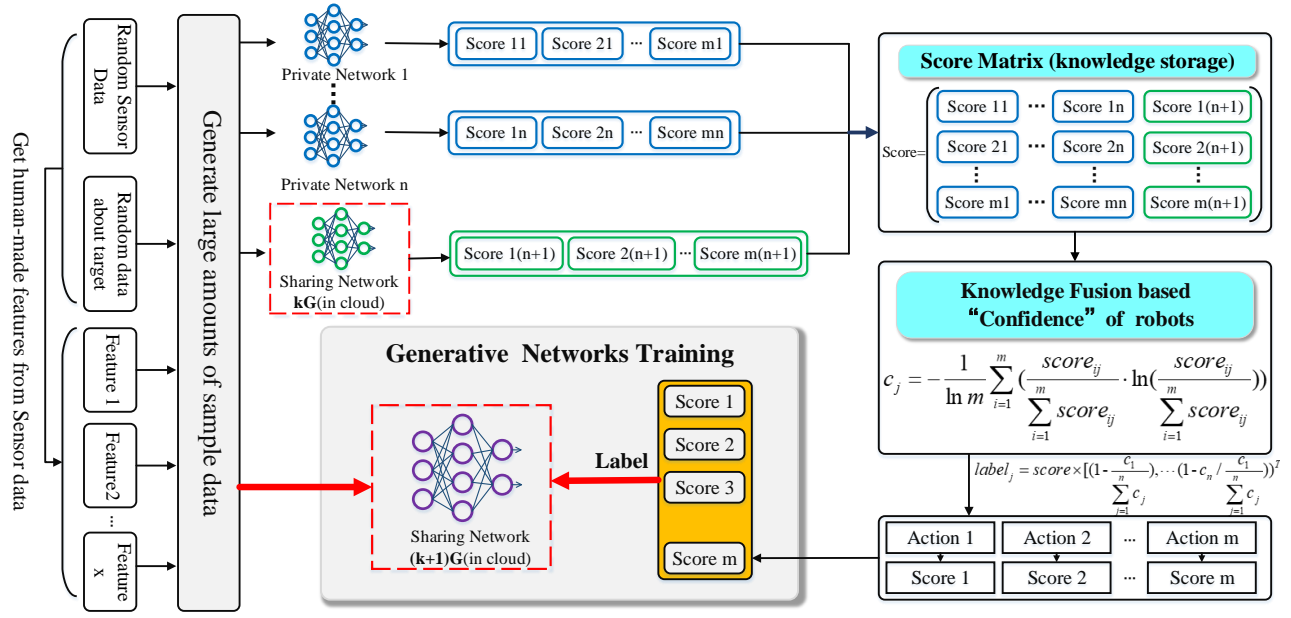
Get human-made features from Sensor data

Random Sensor Data

Random data about target

Feature 1

Feature2

...

Feature x

Generate large amounts of sample data

Private Network 1

Private Network n

Sharing Network **kG**(in cloud)

Score 11 | Score 21 | ... | Score m1

Score 1n | Score 2n | ... | Score mn

Score 1(n+1) | Score 2(n+1) | ... | Score m(n+1)

Score Matrix (knowledge storage)

| Score= | | | | |
|---|---|---|---|---|
| Score 11 | ... | Score 1n | Score 1(n+1) |
| Score 21 | ... | Score 2n | Score 2(n+1) |
| ⋮ | | ⋮ | ⋮ |
| Score m1 | ... | Score mn | Score m(n+1) |

Knowledge Fusion based "Confidence" of robots

$c_j = -\frac{1}{\ln m}\sum_{i=1}^{m}(\frac{score_{ij}}{\sum_{i=1}^{m}score_{ij}} \cdot \ln(\frac{score_{ij}}{\sum_{i=1}^{m}score_{ij}}))$

$label_j = score \times [(1-\frac{c_1}{\sum_{j=1}^{n}c_j}), \cdots (1-c_n/\frac{c_1}{\sum_{j=1}^{n}c_j})]^T$

Generative Networks Training

Sharing Network **(k+1)G**(in cloud)

Label

Score 1
Score 2
Score 3
Score m

| Action 1 | Action 2 | ... | Action m |
|---|---|---|---|
| Score 1 | Score 2 | ... | Score m |